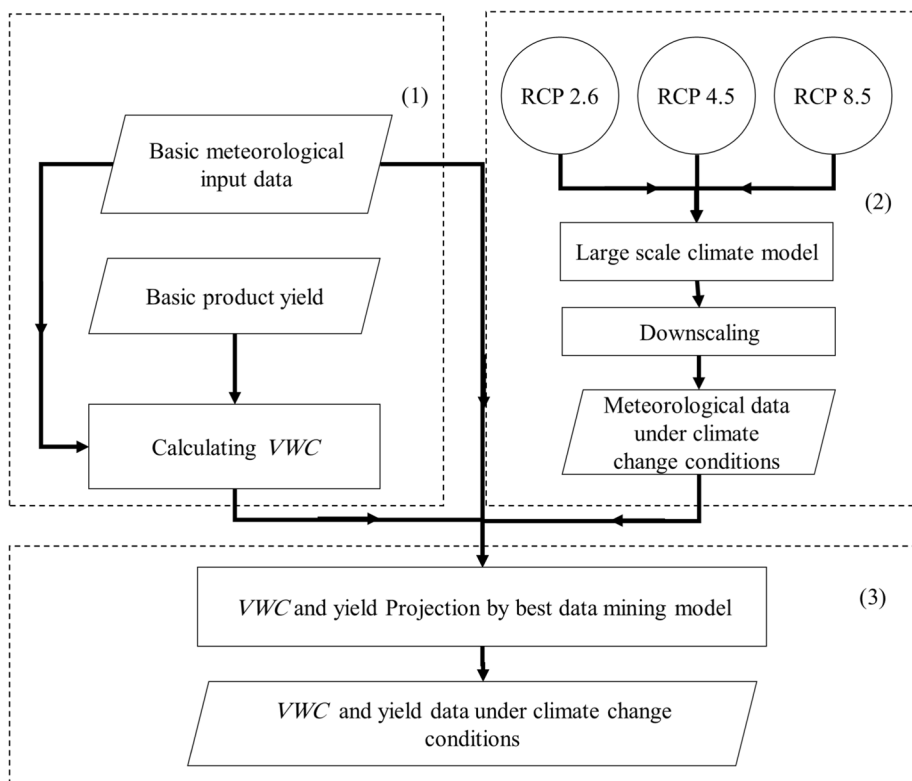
(1)

Basic meteorological input data

Basic product yield

Calculating *VWC*

RCP 2.6

RCP 4.5

RCP 8.5

(2)

Large scale climate model

Downscaling

Meteorological data under climate change conditions

(3)

*VWC* and yield Projection by best data mining model

*VWC* and yield data under climate change conditions